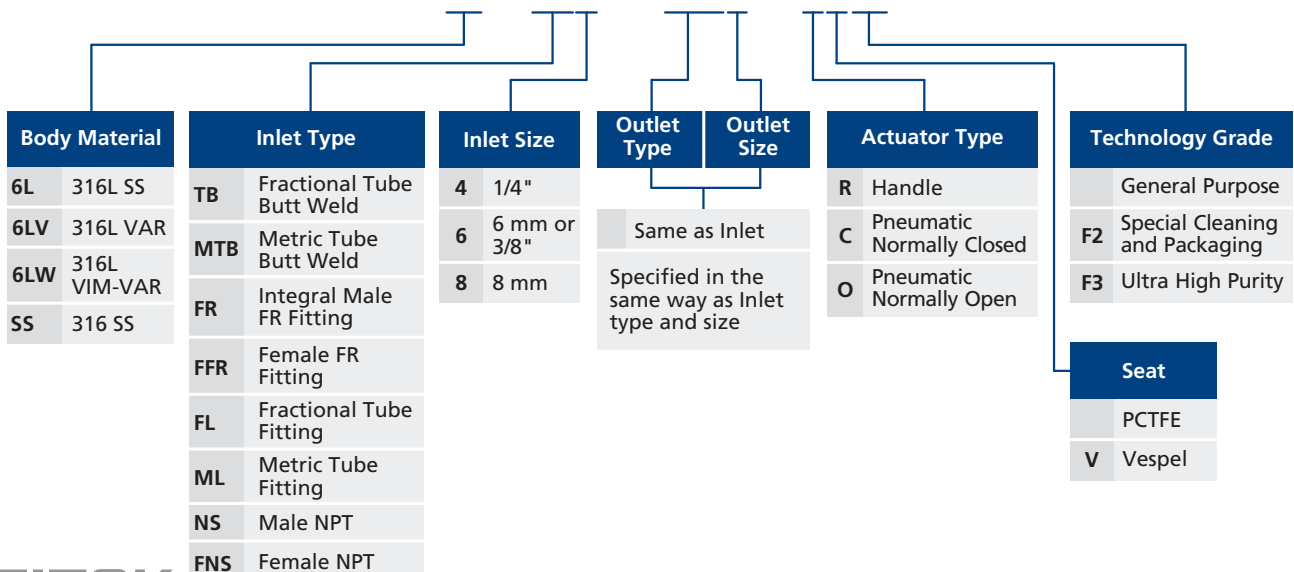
| Body Material | |
|---|---|
| 6L | 316L SS |
| 6LV | 316L VAR |
| 6LW | 316L VIM-VAR |
| SS | 316 SS |

| Inlet Type | |
|---|---|
| TB | Fractional Tube Butt Weld |
| MTB | Metric Tube Butt Weld |
| FR | Integral Male FR Fitting |
| FFR | Female FR Fitting |
| FL | Fractional Tube Fitting |
| ML | Metric Tube Fitting |
| NS | Male NPT |
| FNS | Female NPT |

| Inlet Size | |
|---|---|
| 4 | 1/4" |
| 6 | 6 mm or 3/8" |
| 8 | 8 mm |

Outlet Type
Outlet Size

| | Same as Inlet |
|---|---|

Specified in the same way as Inlet type and size

| Actuator Type | |
|---|---|
| R | Handle |
| C | Pneumatic Normally Closed |
| O | Pneumatic Normally Open |

| Technology Grade | |
|---|---|
| | General Purpose |
| F2 | Special Cleaning and Packaging |
| F3 | Ultra High Purity |

| Seat | |
|---|---|
| | PCTFE |
| V | Vespel |